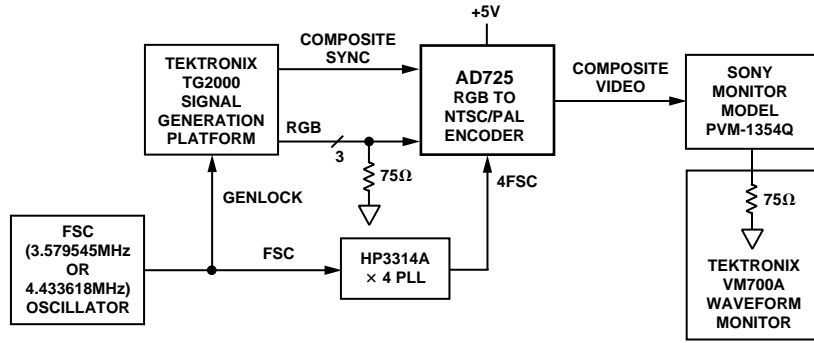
+5V

TEKTRONIX TG2000 SIGNAL GENERATION PLATFORM

COMPOSITE SYNC

AD725 RGB TO NTSC/PAL ENCODER

COMPOSITE VIDEO

SONY MONITOR MODEL PVM-1354Q

RGB

3

75Ω

GENLOCK

4FSC

75Ω

FSC (3.579545MHz OR 4.433618MHz) OSCILLATOR

FSC

HP3314A $\times$ 4 PLL

TEKTRONIX VM700A WAVEFORM MONITOR